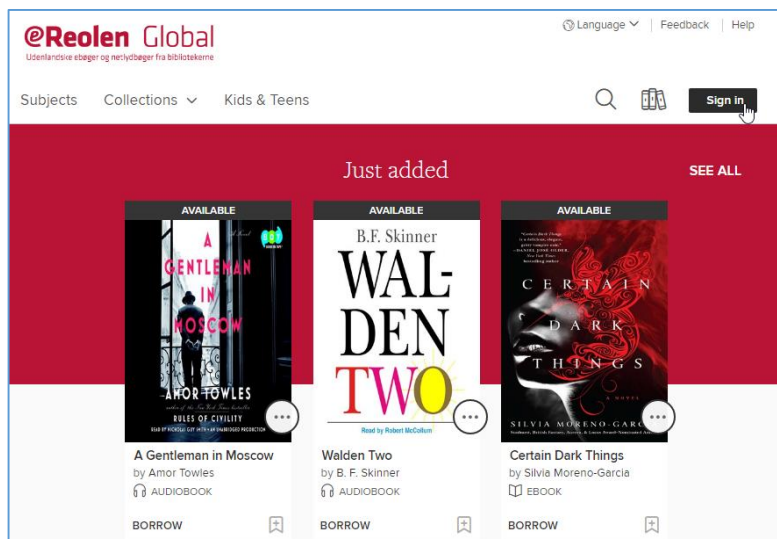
eReolen Global
Udenlandske ebøger og netlydbøger fra bibliotekerne

Language | Feedback | Help

Subjects Collections Kids & Teens

Sign in

Just added

SEE ALL

AVAILABLE

A Novel

A GENTLEMAN IN MOSCOW

AMOR TOWLES

author of the New York Times bestseller RULES OF CIVILITY

READ BY NICHOLAS GUY SMITH • AN UNABRIDGED PRODUCTION

A Gentleman in Moscow
by Amor Towles
AUDIOBOOK

BORROW

AVAILABLE

B.F. Skinner

WAL-DEN TWO

Read by Robert McCollum

Walden Two
by B. F. Skinner
AUDIOBOOK

BORROW

AVAILABLE

CERTAIN DARK THINGS

A NOVEL

SILVIA MORENO-GARCIA

Certain Dark Things
by Silvia Moreno-Garcia
EBOOK

BORROW